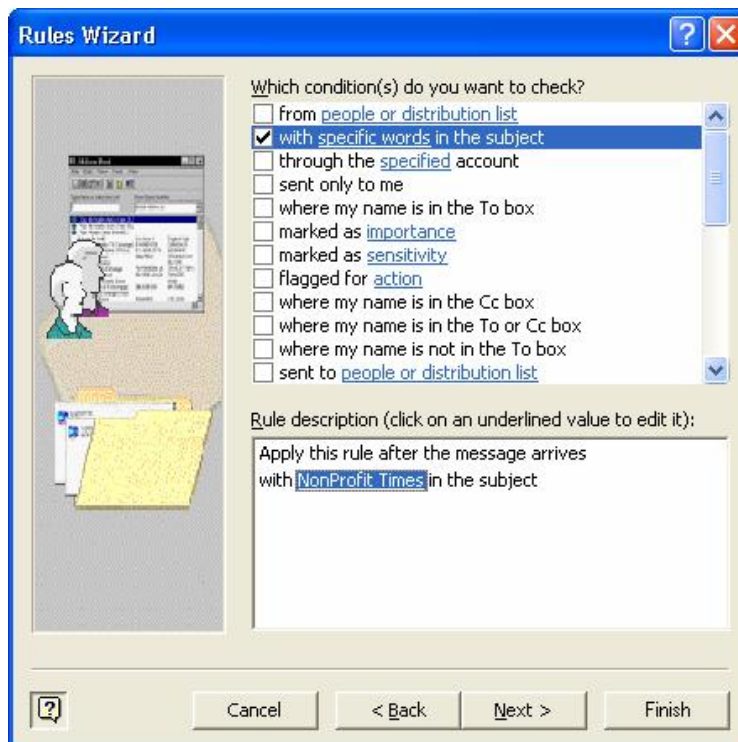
Rules Wizard

Which condition(s) do you want to check?

from people or distribution list
with specific words in the subject
through the specified account
sent only to me
where my name is in the To box
marked as importance
marked as sensitivity
flagged for action
where my name is in the Cc box
where my name is in the To or Cc box
where my name is not in the To box
sent to people or distribution list

Rule description (click on an underlined value to edit it):

Apply this rule after the message arrives
with NonProfit Times in the subject

Cancel
< Back
Next >
Finish